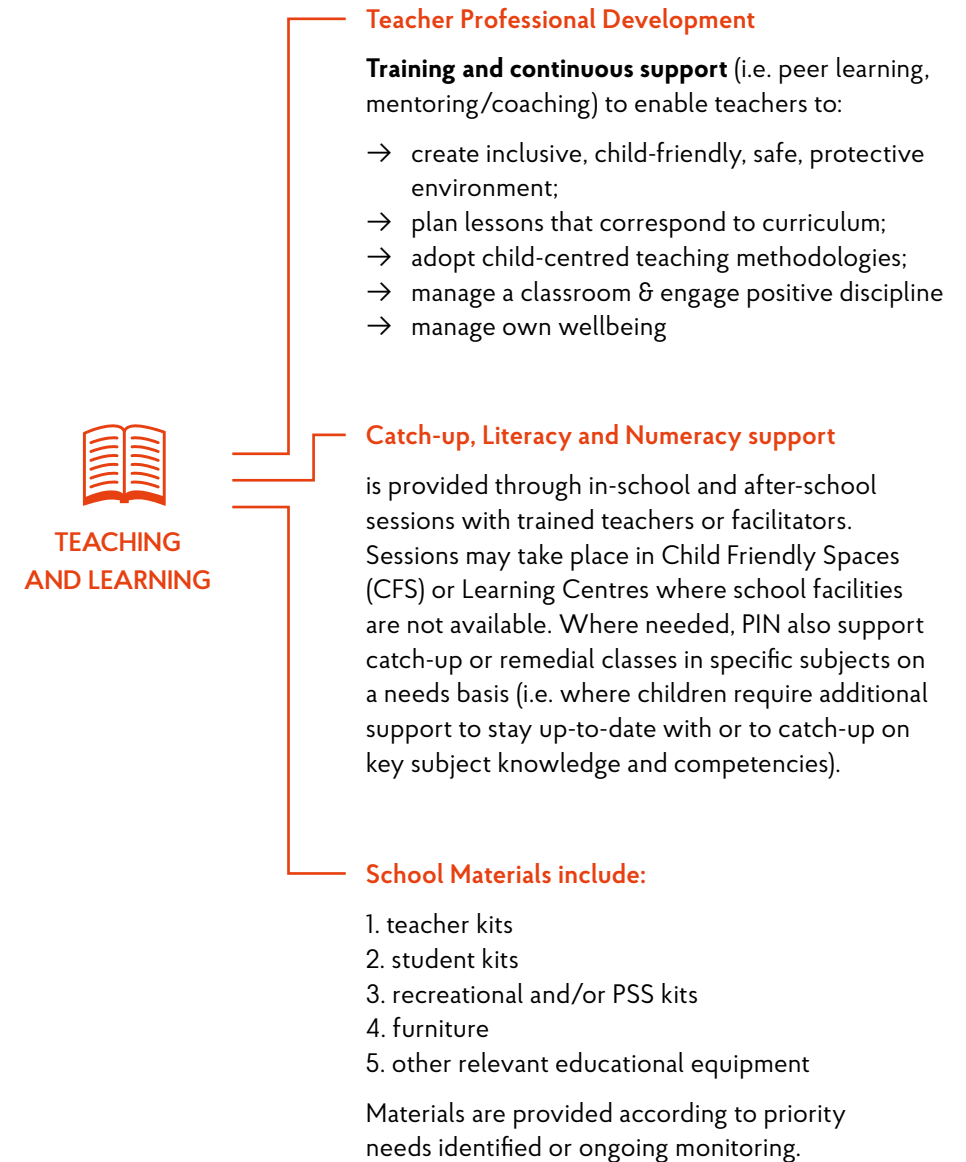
TEACHING AND LEARNING

Teacher Professional Development

**Training and continuous support** (i.e. peer learning, mentoring/coaching) to enable teachers to:

→ create inclusive, child-friendly, safe, protective environment;
→ plan lessons that correspond to curriculum;
→ adopt child-centred teaching methodologies;
→ manage a classroom & engage positive discipline
→ manage own wellbeing

Catch-up, Literacy and Numeracy support

is provided through in-school and after-school sessions with trained teachers or facilitators. Sessions may take place in Child Friendly Spaces (CFS) or Learning Centres where school facilities are not available. Where needed, PIN also support catch-up or remedial classes in specific subjects on a needs basis (i.e. where children require additional support to stay up-to-date with or to catch-up on key subject knowledge and competencies).

School Materials include:

1. teacher kits
2. student kits
3. recreational and/or PSS kits
4. furniture
5. other relevant educational equipment

Materials are provided according to priority needs identified or ongoing monitoring.